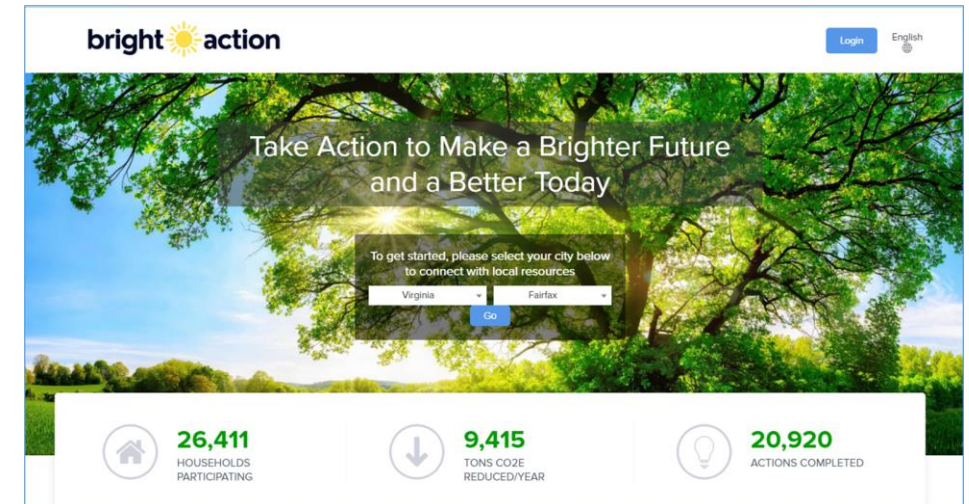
bright action

Login

English

Take Action to Make a Brighter Future and a Better Today

To get started, please select your city below to connect with local resources

Virginia

Fairfax

Go

26,411
HOUSEHOLDS PARTICIPATING

9,415
TONS CO2E REDUCED/YEAR

20,920
ACTIONS COMPLETED